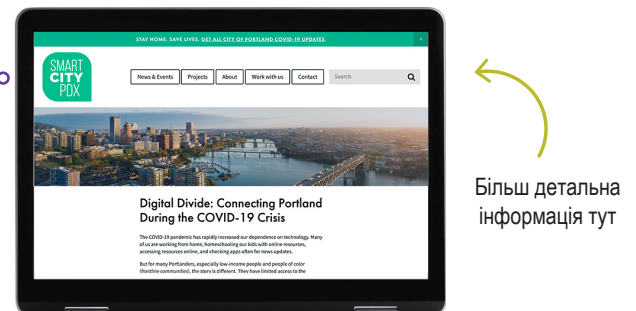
STAY HOME. SAVE LIVES. GET ALL CITY OF PORTLAND COVID-19 UPDATES.

×

SMART CITY PDX

News & Events

Projects

About

Work with us

Contact

Search

Digital Divide: Connecting Portland During the COVID-19 Crisis

The COVID-19 pandemic has rapidly increased our dependence on technology. Many of us are working from home, homeschooling our kids with online resources, accessing resources online, and checking apps often for news updates.

But for many Portlanders, especially low-income people and people of color (frontline communities), the story is different. They have limited access to the

Більш детальна інформація тут